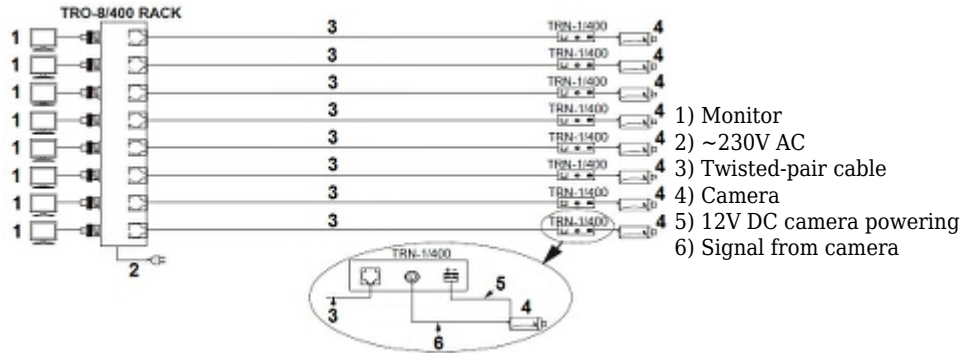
TRO-8/400 RACK

1 1 1 1 1 1 1 1

3 3 3 3 3 3 3 3

TRN-1/400 TRN-1/400 TRN-1/400 TRN-1/400 TRN-1/400 TRN-1/400 TRN-1/400 TRN-1/400

4 4 4 4 4 4 4 4

2

TRN-1/400

3

6

5

4

1) Monitor
2) ~230V AC
3) Twisted-pair cable
4) Camera
5) 12V DC camera powering
6) Signal from camera